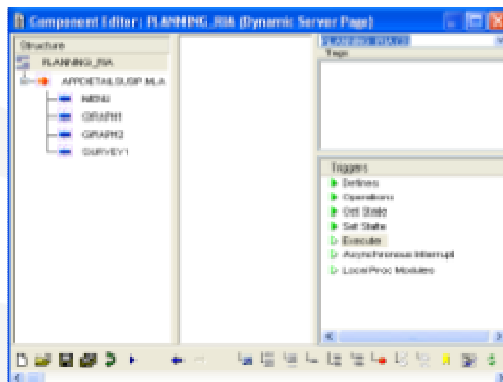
Component Editor: PLANNING_RIA (Dynamic Server Page)

Structure

PLANNING_RIA

APPDETAILS.DSP.MLA

MENU

GRAPH1

GRAPH2

SURVEY1

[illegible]

Tags

Triggers

Defines

Operations

Get State

Set State

Execute

Asynchronous Interrupt

Local Proc Modules